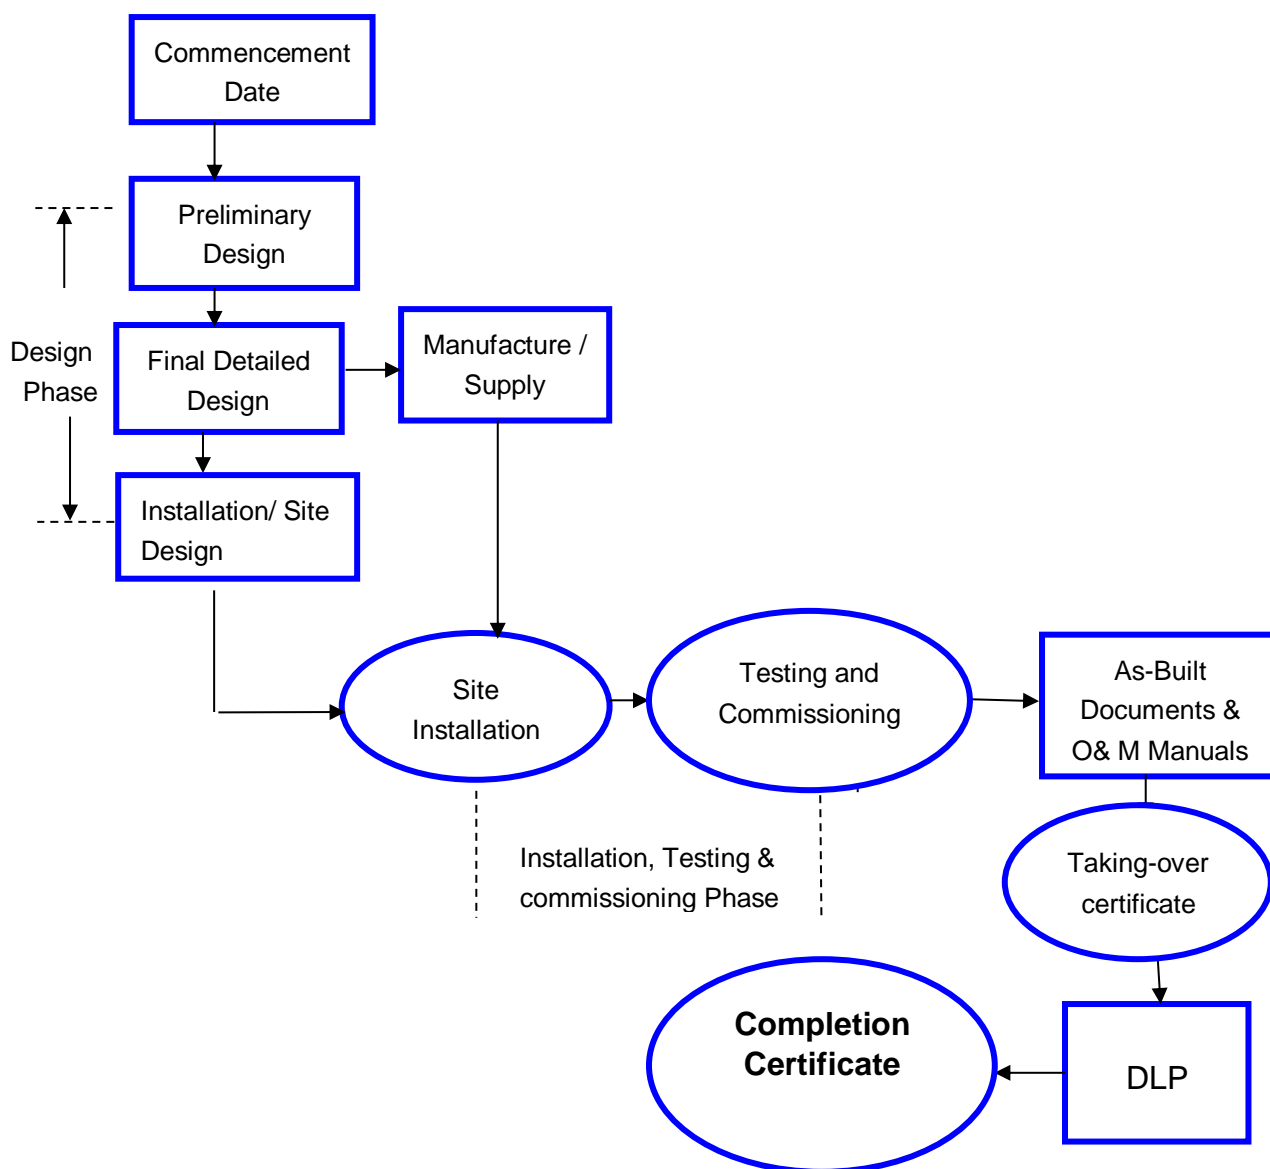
Commencement Date

Preliminary Design

Design Phase

Final Detailed Design

Manufacture / Supply

Installation/ Site Design

Site Installation

Testing and Commissioning

As-Built Documents & O& M Manuals

Installation, Testing & commissioning Phase

Taking-over certificate

Completion Certificate

DLP